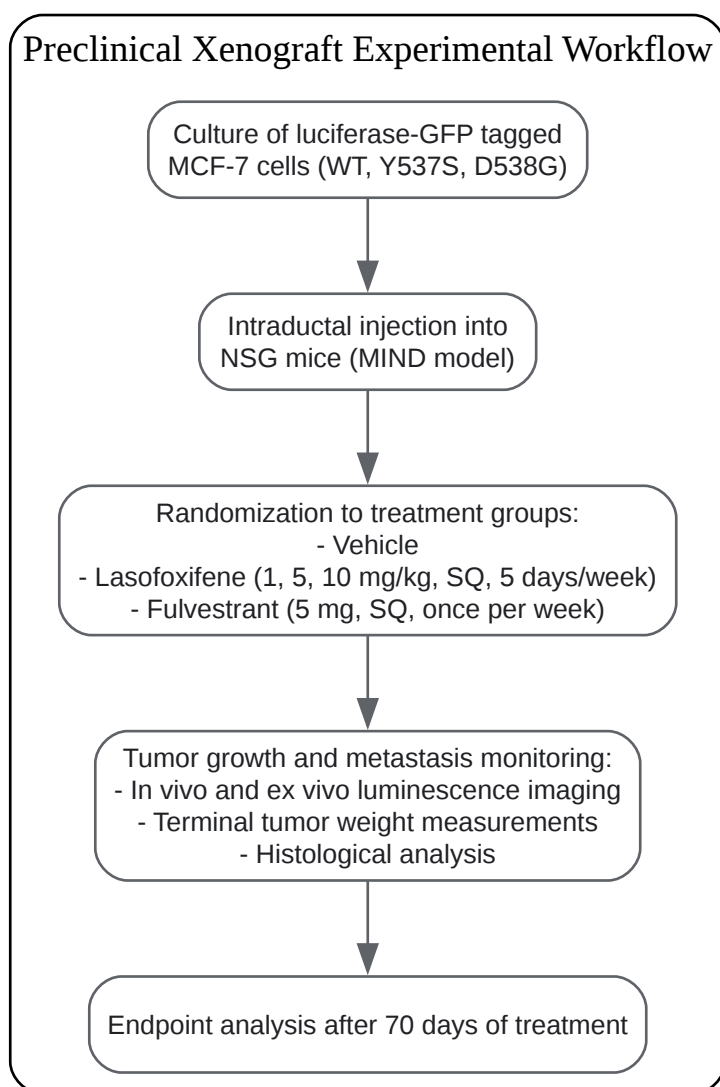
Preclinical Xenograft Experimental Workflow

Culture of luciferase-GFP tagged MCF-7 cells (WT, Y537S, D538G)

Intraductal injection into NSG mice (MIND model)

Randomization to treatment groups:
- Vehicle
- Lasofoxifene (1, 5, 10 mg/kg, SQ, 5 days/week)
- Fulvestrant (5 mg, SQ, once per week)

Tumor growth and metastasis monitoring:
- In vivo and ex vivo luminescence imaging
- Terminal tumor weight measurements
- Histological analysis

Endpoint analysis after 70 days of treatment